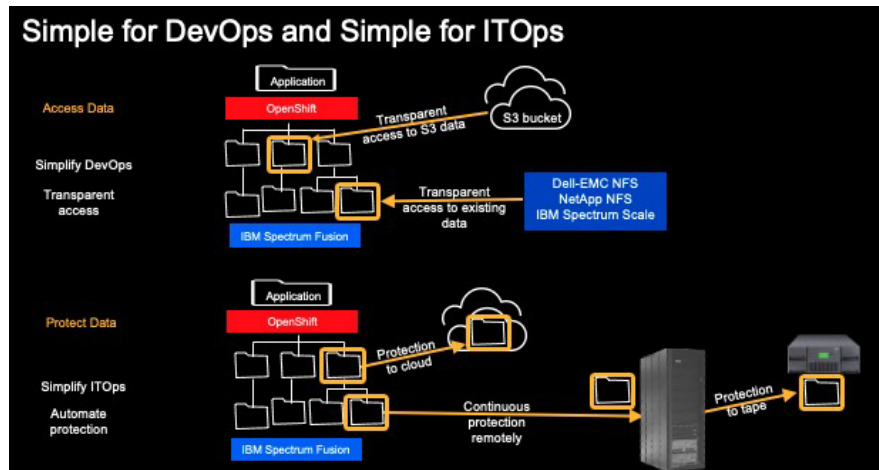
Simple for DevOps and Simple for ITOps

Access Data

Simplify DevOps

Transparent access

Application

OpenShift

Transparent access to S3 data

S3 bucket

Transparent access to existing data

Dell-EMC NFS
NetApp NFS
IBM Spectrum Scale

IBM Spectrum Fusion

Protect Data

Simplify ITOps

Automate protection

Application

OpenShift

Protection to cloud

Continuous protection remotely

Protection to tape

IBM Spectrum Fusion